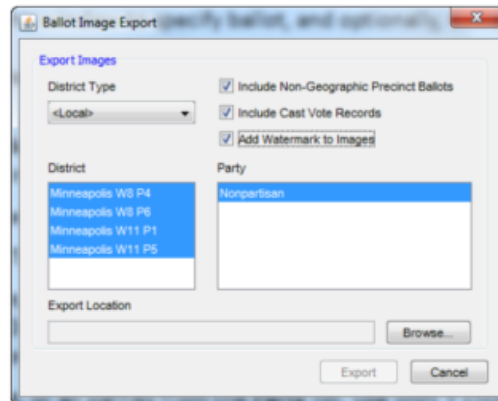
Ballot Image Export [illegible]

Export Images

District Type

<Local>

Include Non-Geographic Precinct Ballots

Include Cast Vote Records

Add Watermark to Images

District

Minneapolis W8 P4
Minneapolis W8 P6
Minneapolis W11 P1
Minneapolis W11 P5

Party

Nonpartisan

Export Location

Browse...

Export

Cancel